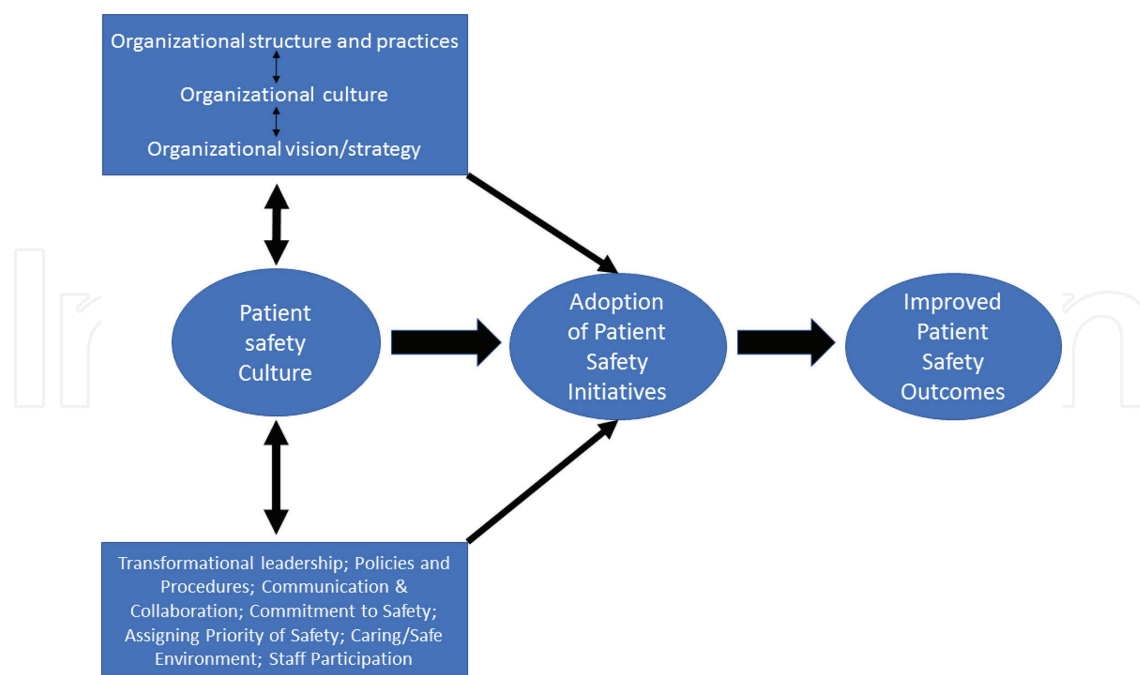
Organizational structure and practices

Organizational culture

Organizational vision/strategy

Patient safety Culture

Adoption of Patient Safety Initiatives

Improved Patient Safety Outcomes

Transformational leadership; Policies and Procedures; Communication & Collaboration; Commitment to Safety; Assigning Priority of Safety; Caring/Safe Environment; Staff Participation